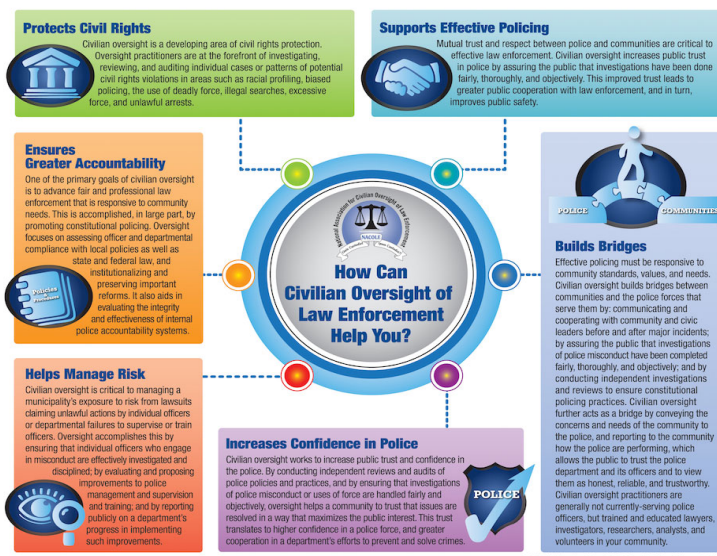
Protects Civil Rights

Civilian oversight is a developing area of civil rights protection. Oversight practitioners are at the forefront of investigating, reviewing, and auditing individual cases or patterns of potential civil rights violations in areas such as racial profiling, biased policing, the use of deadly force, illegal searches, excessive force, and unlawful arrests.

Supports Effective Policing

Mutual trust and respect between police and communities are critical to effective law enforcement. Civilian oversight increases public trust in police by assuring the public that investigations have been done fairly, thoroughly, and objectively. This improved trust leads to greater public cooperation with law enforcement, and in turn, improves public safety.

Ensures Greater Accountability

One of the primary goals of civilian oversight is to advance fair and professional law enforcement that is responsive to community needs. This is accomplished, in large part, by promoting constitutional policing. Oversight focuses on assessing officer and departmental compliance with local policies as well as state and federal law, and institutionalizing and preserving important reforms. It also aids in evaluating the integrity and effectiveness of internal police accountability systems.

Policies & Procedures

National Association for Civilian Oversight of Law Enforcement

NACOLE

How Can Civilian Oversight of Law Enforcement Help You?

POLICE

COMMUNITIES

Builds Bridges

Effective policing must be responsive to community standards, values, and needs. Civilian oversight builds bridges between communities and the police forces that serve them by: communicating and cooperating with community and civic leaders before and after major incidents; by assuring the public that investigations of police misconduct have been completed fairly, thoroughly, and objectively; and by conducting independent investigations and reviews to ensure constitutional policing practices. Civilian oversight further acts as a bridge by conveying the concerns and needs of the community to the police, and reporting to the community how the police are performing, which allows the public to trust the police department and its officers and to view them as honest, reliable, and trustworthy. Civilian oversight practitioners are generally not currently-serving police officers, but trained and educated lawyers, investigators, researchers, analysts, and volunteers in your community.

Helps Manage Risk

Civilian oversight is critical to managing a municipality's exposure to risk from lawsuits claiming unlawful actions by individual officers or departmental failures to supervise or train officers. Oversight accomplishes this by ensuring that individual officers who engage in misconduct are effectively investigated and disciplined; by evaluating and proposing improvements to police management and supervision and training; and by reporting publicly on a department's progress in implementing such improvements.

Increases Confidence in Police

Civilian oversight works to increase public trust and confidence in the police. By conducting independent reviews and audits of police policies and practices, and by ensuring that investigations of police misconduct or uses of force are handled fairly and objectively, oversight helps a community to trust that issues are resolved in a way that maximizes the public interest. This trust translates to higher confidence in a police force, and greater cooperation in a department's efforts to prevent and solve crimes.

POLICE